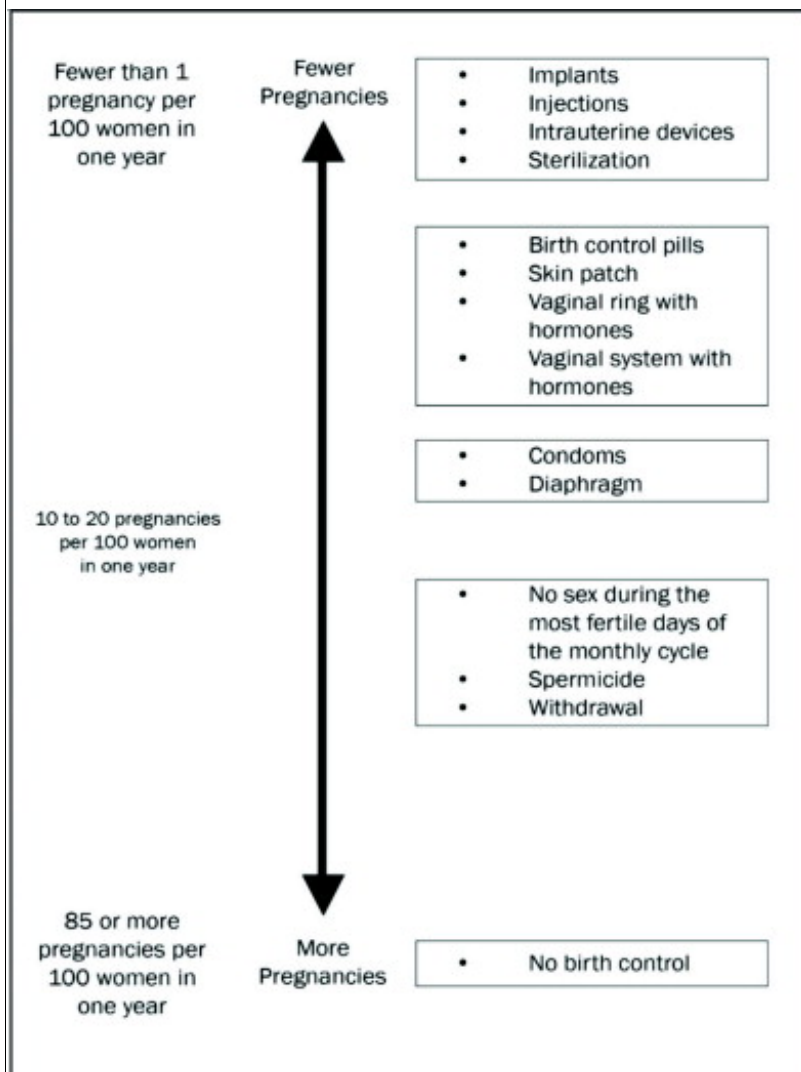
Fewer than 1 pregnancy per 100 women in one year

Fewer Pregnancies

- Implants
- Injections
- Intrauterine devices
- Sterilization

- Birth control pills
- Skin patch
- Vaginal ring with hormones
- Vaginal system with hormones

- Condoms
- Diaphragm

10 to 20 pregnancies per 100 women in one year

- No sex during the most fertile days of the monthly cycle
- Spermicide
- Withdrawal

85 or more pregnancies per 100 women in one year

More Pregnancies

- No birth control